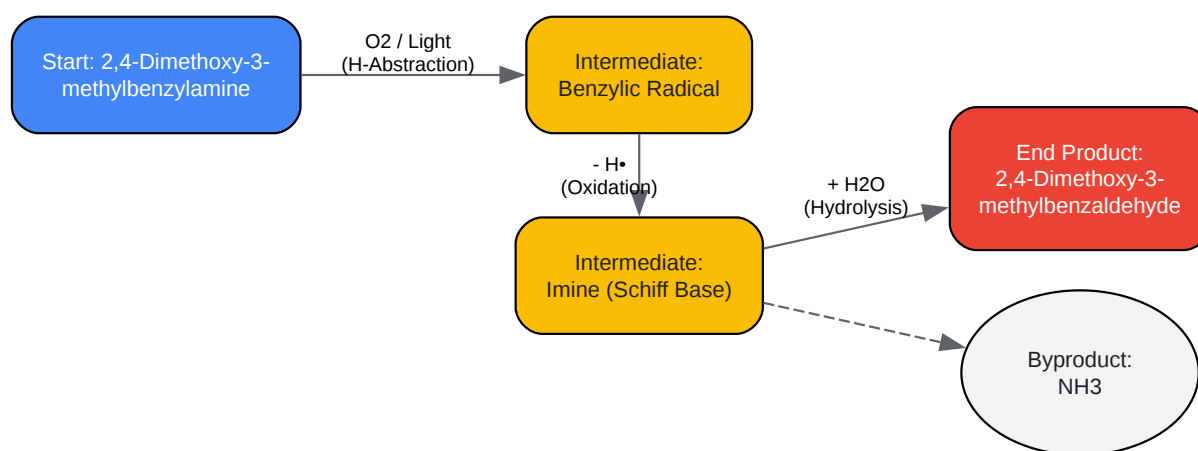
Start: 2,4-Dimethoxy-3-methylbenzylamine

O2 / Light
(H-Abstraction)

Intermediate:
Benzylic Radical

- H•
(Oxidation)

Intermediate:
Imine (Schiff Base)

+ H2O
(Hydrolysis)

End Product:
2,4-Dimethoxy-3-methylbenzaldehyde

Byproduct:
NH3